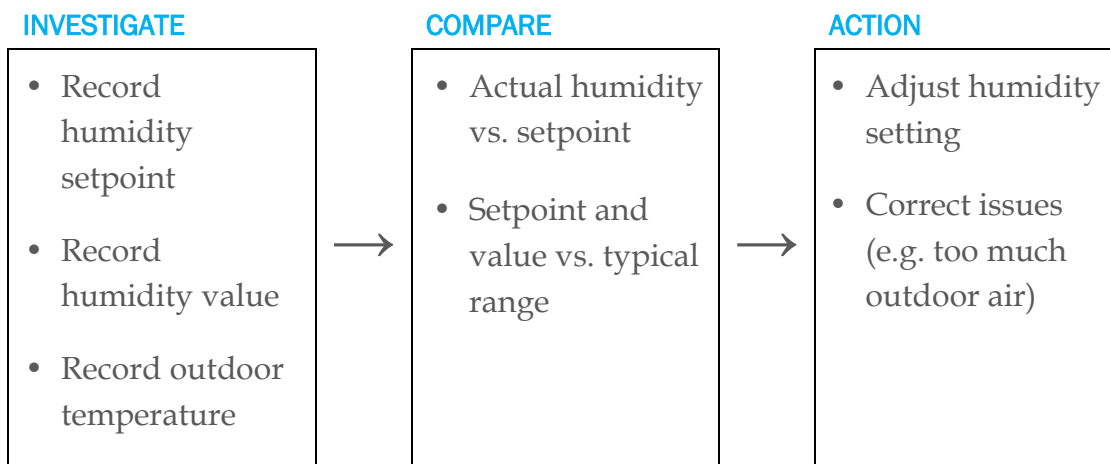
INVESTIGATE

- Record humidity setpoint
- Record humidity value
- Record outdoor temperature

COMPARE

- Actual humidity vs. setpoint
- Setpoint and value vs. typical range

ACTION

- Adjust humidity setting
- Correct issues (e.g. too much outdoor air)